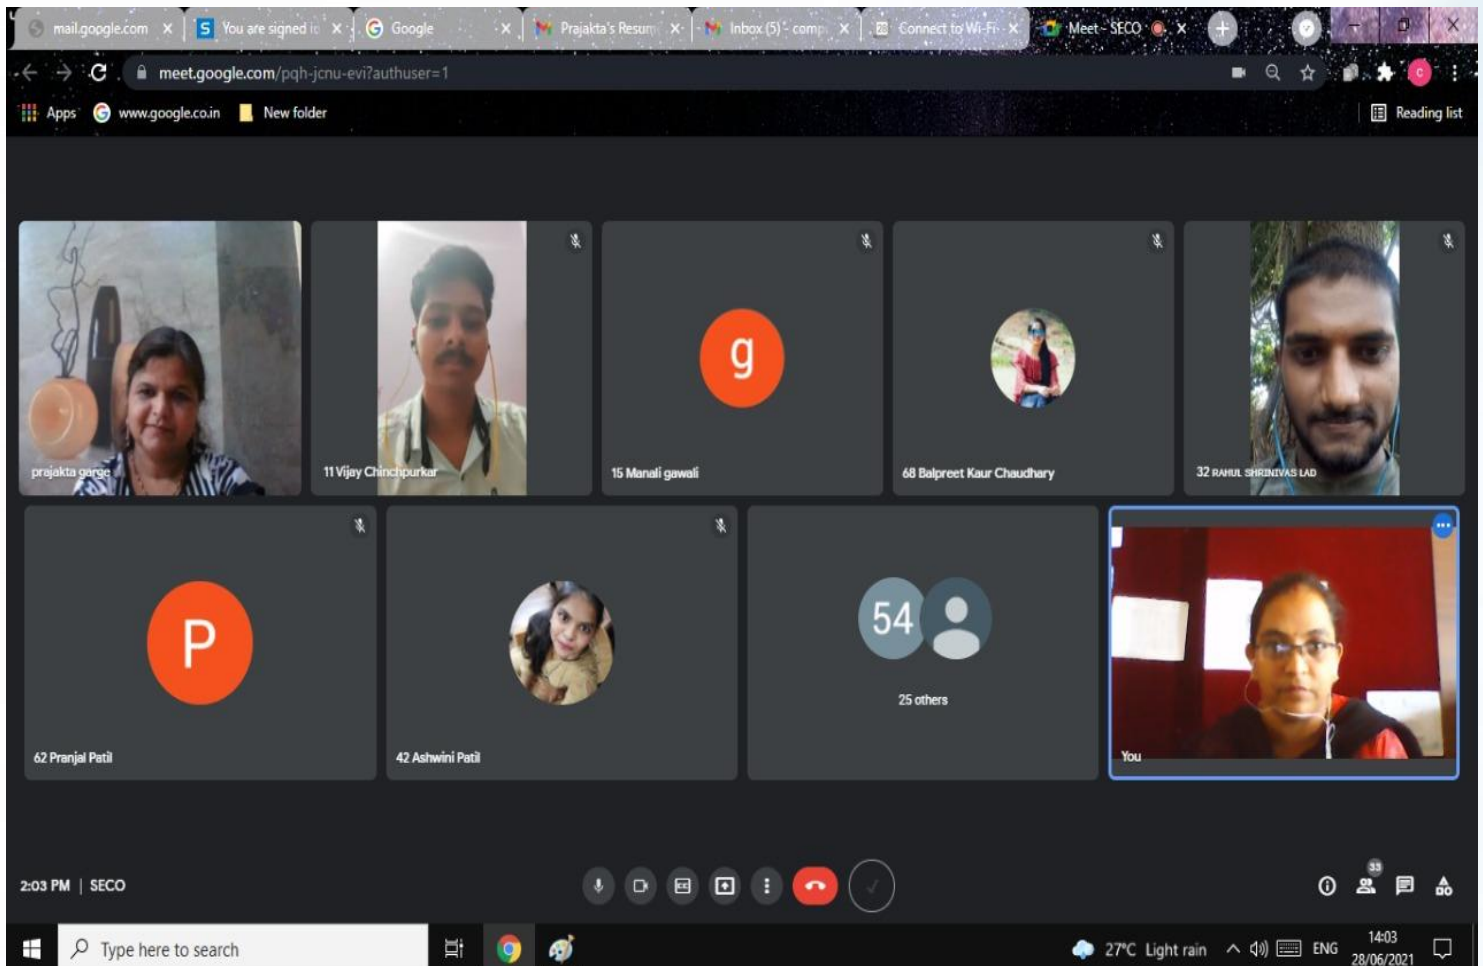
mail.google.com × You are signed i × Google × Prajakta's Resum × Inbox (5) - comp × Connect to Wi-Fi × Meet - SECO ×

meet.google.com/pqh-jcnu-evi?authuser=1

Apps www.google.co.in New folder Reading list

prajakta garge

11 Vijay Chinchpurkar

g

15 Manali gawali

68 Balpreet Kaur Chaudhary

32 RAHUL SHRINIVAS LAD

P

62 Pranjal Patil

42 Ashwini Patil

54

25 others

You

2:03 PM | SECO

33

Type here to search

27°C Light rain ENG 14:03 28/06/2021